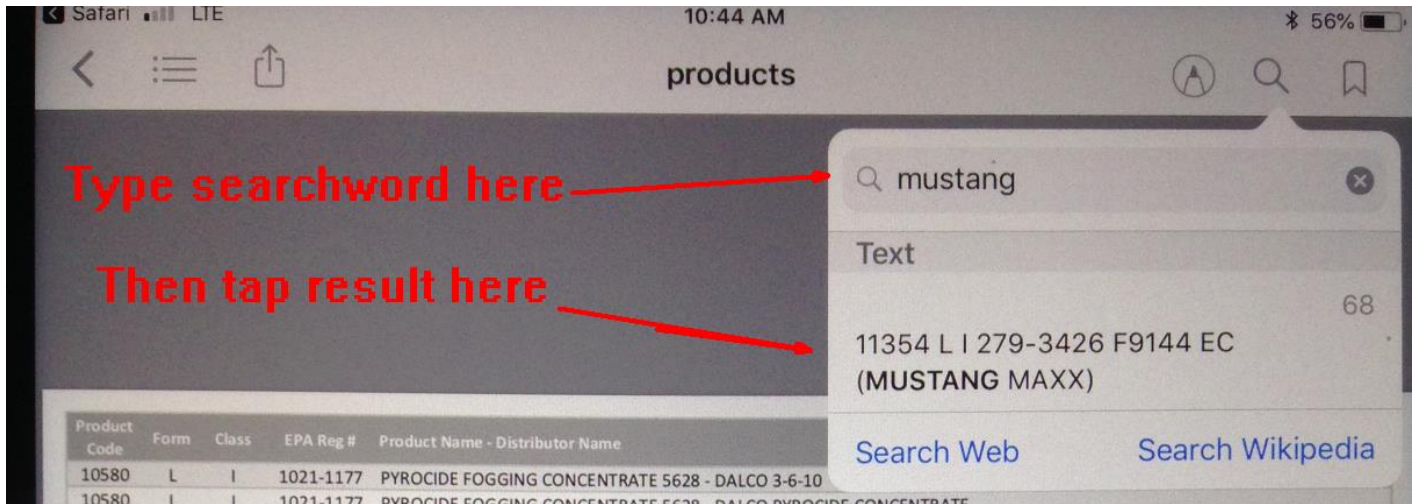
Safari LTE 10:44 AM 56%

products

Type searchword here

Then tap result here

mustang

Text

68

11354 L I 279-3426 F9144 EC (MUSTANG MAXX)

Search Web Search Wikipedia

| Product Code | Form | Class | EPA Reg # | Product Name - Distributor Name |
|---|---|---|---|---|
| 10580 | L | I | 1021-1177 | PYROCIDE FOGGING CONCENTRATE 5628 - DALCO 3-6-10 |
| 10580 | L | I | 1021-1177 | PYROCIDE FOGGING CONCENTRATE 5628 - DALCO PYROCIDE CONCENTRATE |